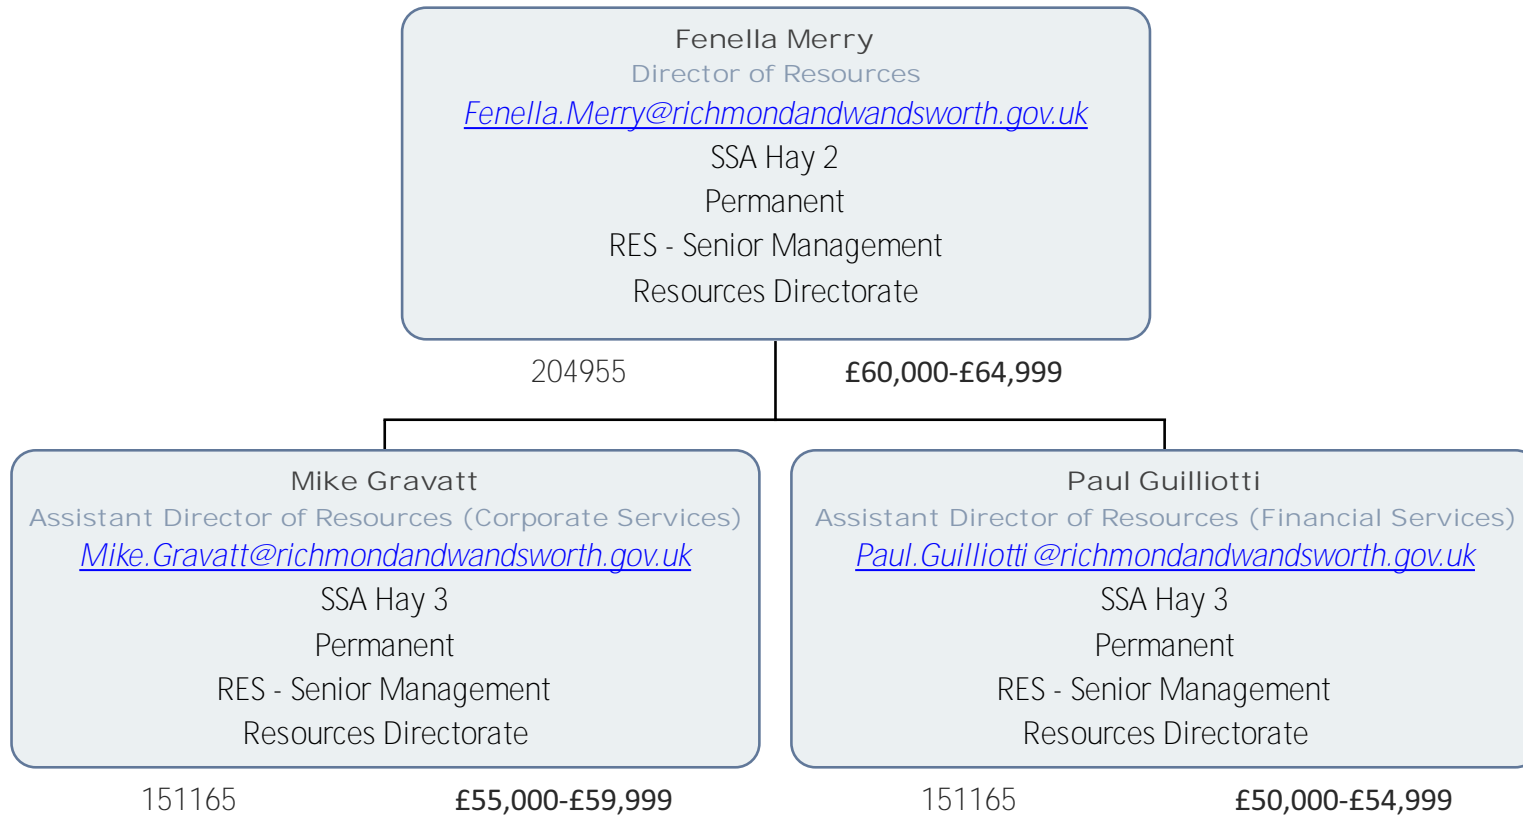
Fenella Merry
Director of Resources
Fenella.Merry@richmondandwandsworth.gov.uk
SSA Hay 2
Permanent
RES - Senior Management
Resources Directorate

204955 £60,000-£64,999

Mike Gravatt
Assistant Director of Resources (Corporate Services)
Mike.Gravatt@richmondandwandsworth.gov.uk
SSA Hay 3
Permanent
RES - Senior Management
Resources Directorate

151165 £55,000-£59,999

Paul Guilliotti
Assistant Director of Resources (Financial Services)
Paul.Guilliotti @richmondandwandsworth.gov.uk
SSA Hay 3
Permanent
RES - Senior Management
Resources Directorate

151165 £50,000-£54,999